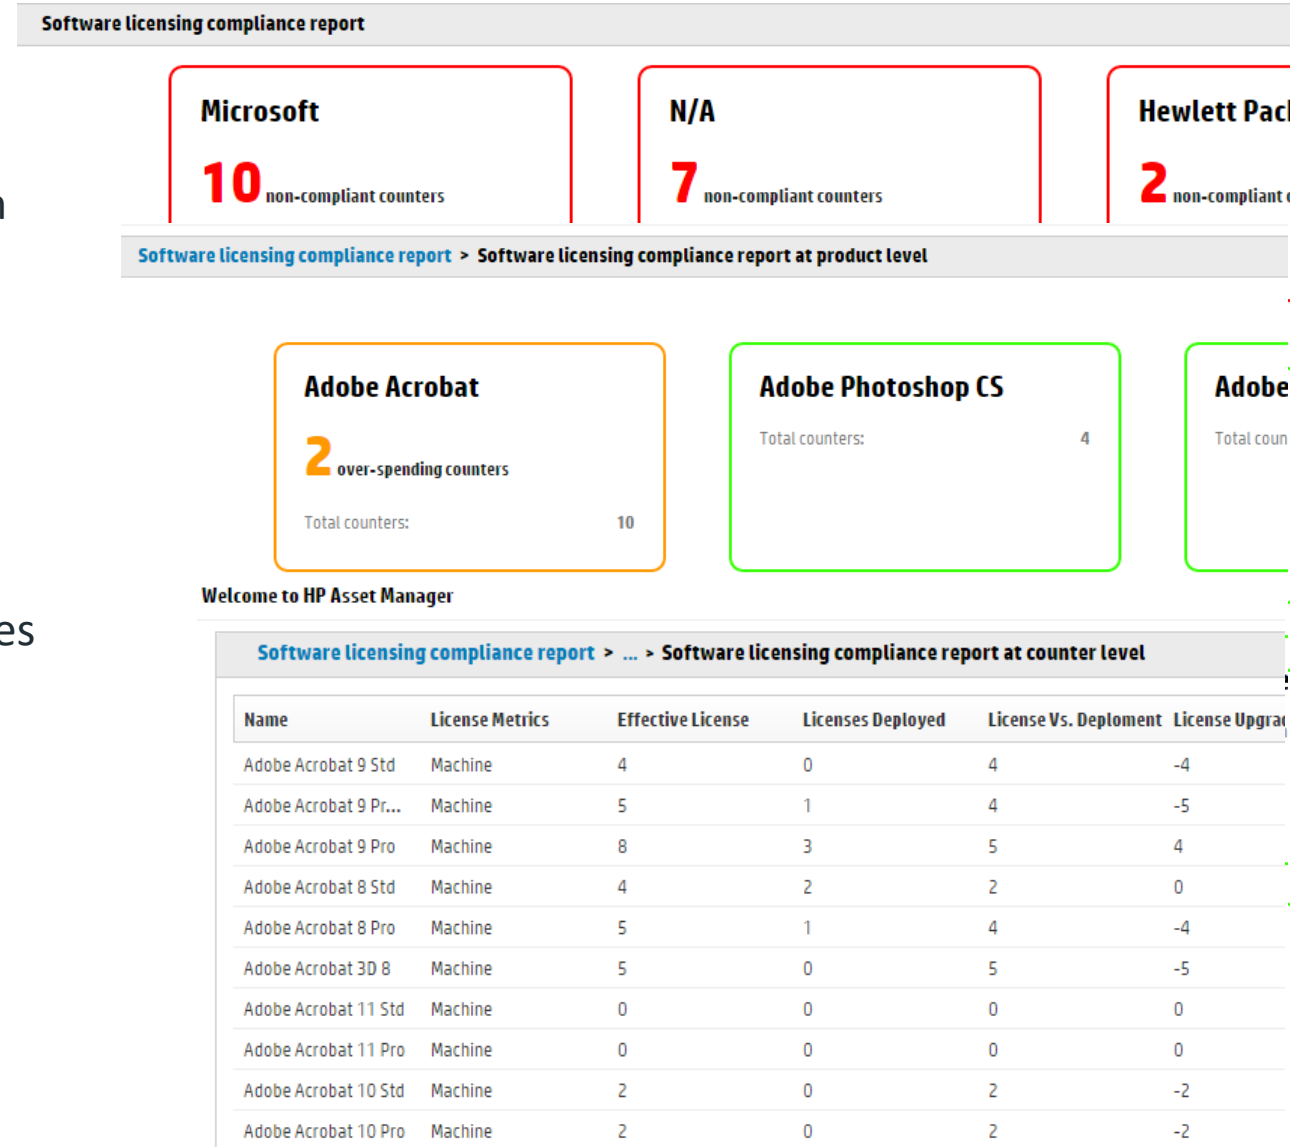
Software licensing compliance report

Microsoft
10 non-compliant counters

N/A
7 non-compliant counters

Hewlett Pac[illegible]
2 non-compliant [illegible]

n

Software licensing compliance report > Software licensing compliance report at product level

Adobe Acrobat
2 over-spending counters
Total counters: 10

Adobe Photoshop CS
Total counters: 4

Adobe
Total coun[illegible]

es

Welcome to HP Asset Manager

Software licensing compliance report > ... > Software licensing compliance report at counter level

| Name | License Metrics | Effective License | Licenses Deployed | License Vs. Deploment | License Upgra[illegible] |
|---|---|---|---|---|---|
| Adobe Acrobat 9 Std | Machine | 4 | 0 | 4 | -4 |
| Adobe Acrobat 9 Pr... | Machine | 5 | 1 | 4 | -5 |
| Adobe Acrobat 9 Pro | Machine | 8 | 3 | 5 | 4 |
| Adobe Acrobat 8 Std | Machine | 4 | 2 | 2 | 0 |
| Adobe Acrobat 8 Pro | Machine | 5 | 1 | 4 | -4 |
| Adobe Acrobat 3D 8 | Machine | 5 | 0 | 5 | -5 |
| Adobe Acrobat 11 Std | Machine | 0 | 0 | 0 | 0 |
| Adobe Acrobat 11 Pro | Machine | 0 | 0 | 0 | 0 |
| Adobe Acrobat 10 Std | Machine | 2 | 0 | 2 | -2 |
| Adobe Acrobat 10 Pro | Machine | 2 | 0 | 2 | -2 |